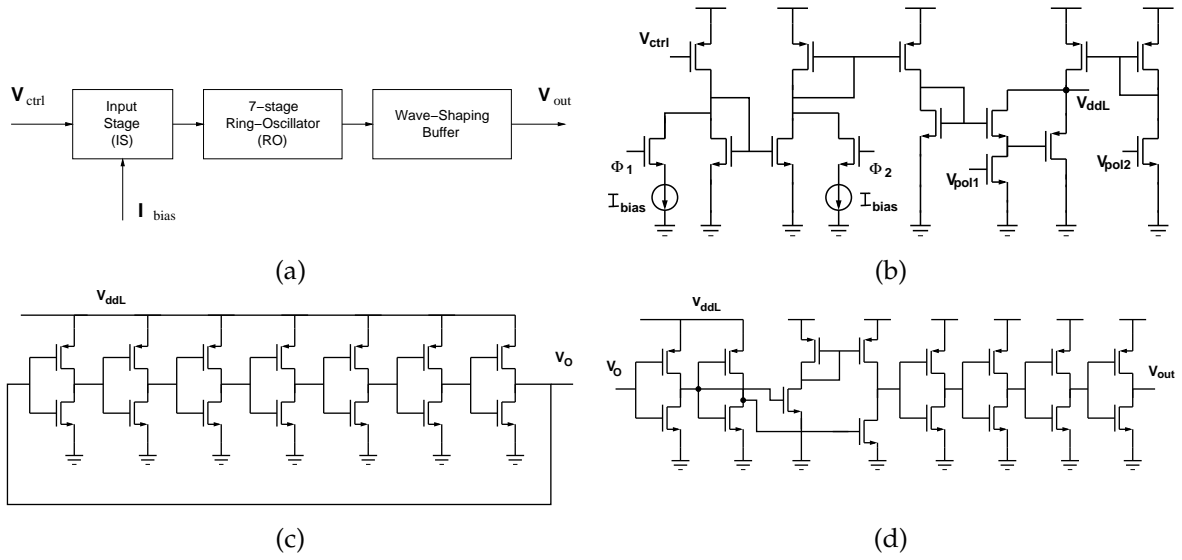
$V_{ctrl}$

Input Stage (IS)

7–stage Ring–Oscillator (RO)

Wave–Shaping Buffer

$V_{out}$

$I_{bias}$

(a)

$V_{ctrl}$

$\Phi_1$

$I_{bias}$

$\Phi_2$

$I_{bias}$

$V_{ddL}$

$V_{pol1}$

$V_{pol2}$

(b)

$V_{ddL}$

$V_O$

(c)

$V_{ddL}$

$V_O$

$V_{out}$

(d)